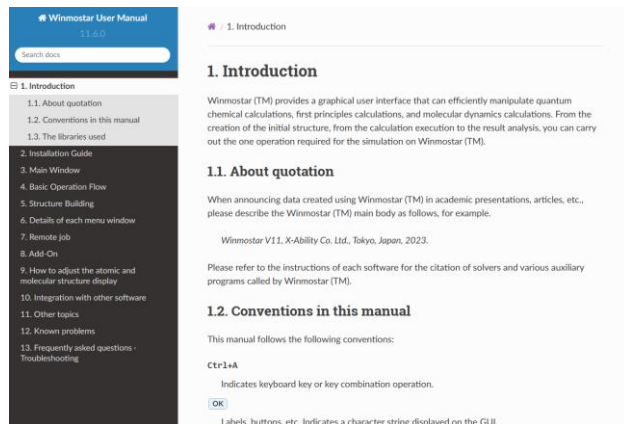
Winmostar User Manual

11.6.0

Search docs

⊟ 1. Introduction

1.1. About quotation

1.2. Conventions in this manual

1.3. The libraries used

2. Installation Guide

3. Main Window

4. Basic Operation Flow

5. Structure Building

6. Details of each menu window

7. Remote job

8. Add-On

9. How to adjust the atomic and molecular structure display

10. Integration with other software

11. Other topics

12. Known problems

13. Frequently asked questions - Troubleshooting

/ 1. Introduction

1. Introduction

Winmostar (TM) provides a graphical user interface that can efficiently manipulate quantum chemical calculations, first principles calculations, and molecular dynamics calculations. From the creation of the initial structure, from the calculation execution to the result analysis, you can carry out the one operation required for the simulation on Winmostar (TM).

1.1. About quotation

When announcing data created using Winmostar (TM) in academic presentations, articles, etc., please describe the Winmostar (TM) main body as follows, for example.

Winmostar V11, X-Ability Co. Ltd., Tokyo, Japan, 2023.

Please refer to the instructions of each software for the citation of solvers and various auxiliary programs called by Winmostar (TM).

1.2. Conventions in this manual

This manual follows the following conventions:

Ctrl+A

Indicates keyboard key or key combination operation.

OK

Labels, buttons, etc. Indicates a character string displayed on the GUI.